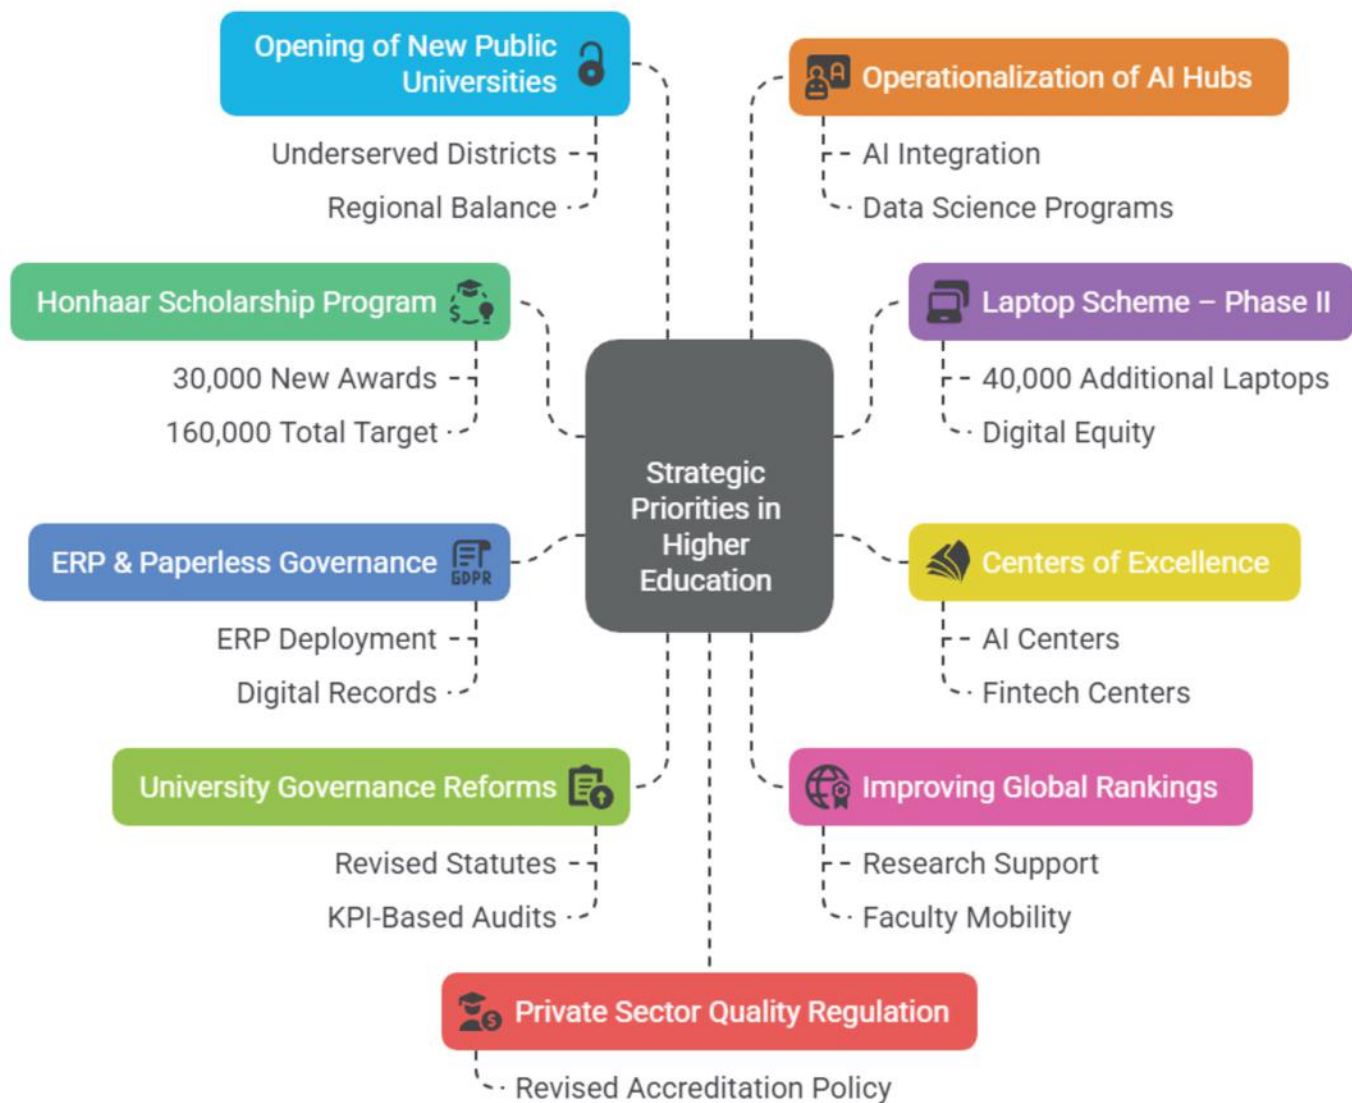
Opening of New Public Universities

Underserved Districts

Regional Balance

Operationalization of AI Hubs

AI Integration

Data Science Programs

Honhaar Scholarship Program

30,000 New Awards

160,000 Total Target

Laptop Scheme – Phase II

40,000 Additional Laptops

Digital Equity

Strategic Priorities in Higher Education

ERP & Paperless Governance

GDPR

ERP Deployment

Digital Records

Centers of Excellence

AI Centers

Fintech Centers

University Governance Reforms

Revised Statutes

KPI-Based Audits

Improving Global Rankings

Research Support

Faculty Mobility

Private Sector Quality Regulation

Revised Accreditation Policy